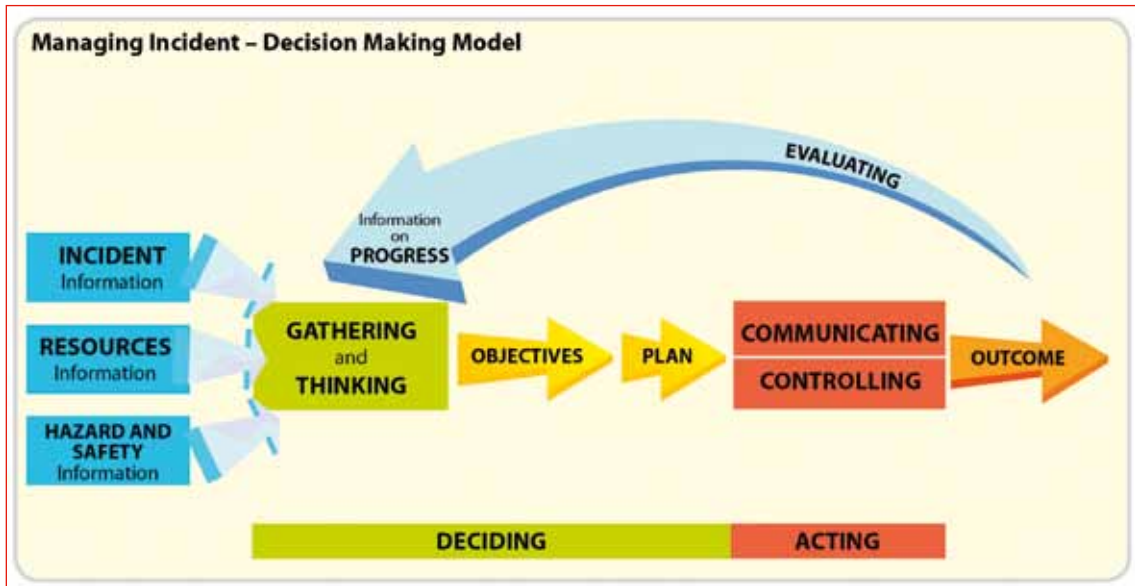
Managing Incident – Decision Making Model

EVALUATING

Information on PROGRESS

INCIDENT Information

RESOURCES Information

HAZARD AND SAFETY Information

GATHERING and THINKING

OBJECTIVES

PLAN

COMMUNICATING

CONTROLLING

OUTCOME

DECIDING

ACTING